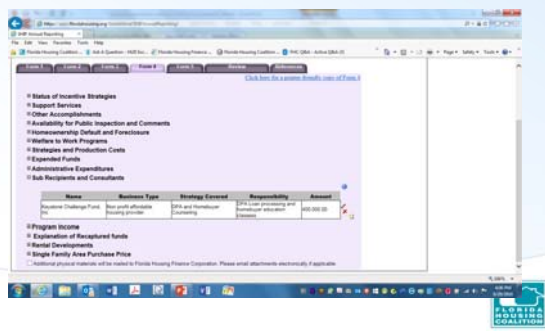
Click here for a printer friendly copy of Form 4

Status of Incentive Strategies
Support Services
Other Accomplishments
Availability for Public Inspection and Comments
Homeownership Default and Foreclosure
Welfare to Work Programs
Strategies and Production Costs
Expended Funds
Administrative Expenditures
Sub Recipients and Consultants

| Name | Business Type | Strategy Covered | Responsibility | Amount |
|---|---|---|---|---|
| Keystone Challenge Fund, Inc. | Non profit affordable housing provider | DPA and Homebuyer Counseling | DPA Loan processing and homebuyer education classes | 400,000.00 |

Program Income
Explanation of Recaptured funds
Rental Developments
Single Family Area Purchase Price

Additional physical materials will be mailed to Florida Housing Finance Corporation. Please email attachments electronically if applicable.

FLORIDA HOUSING COALITION